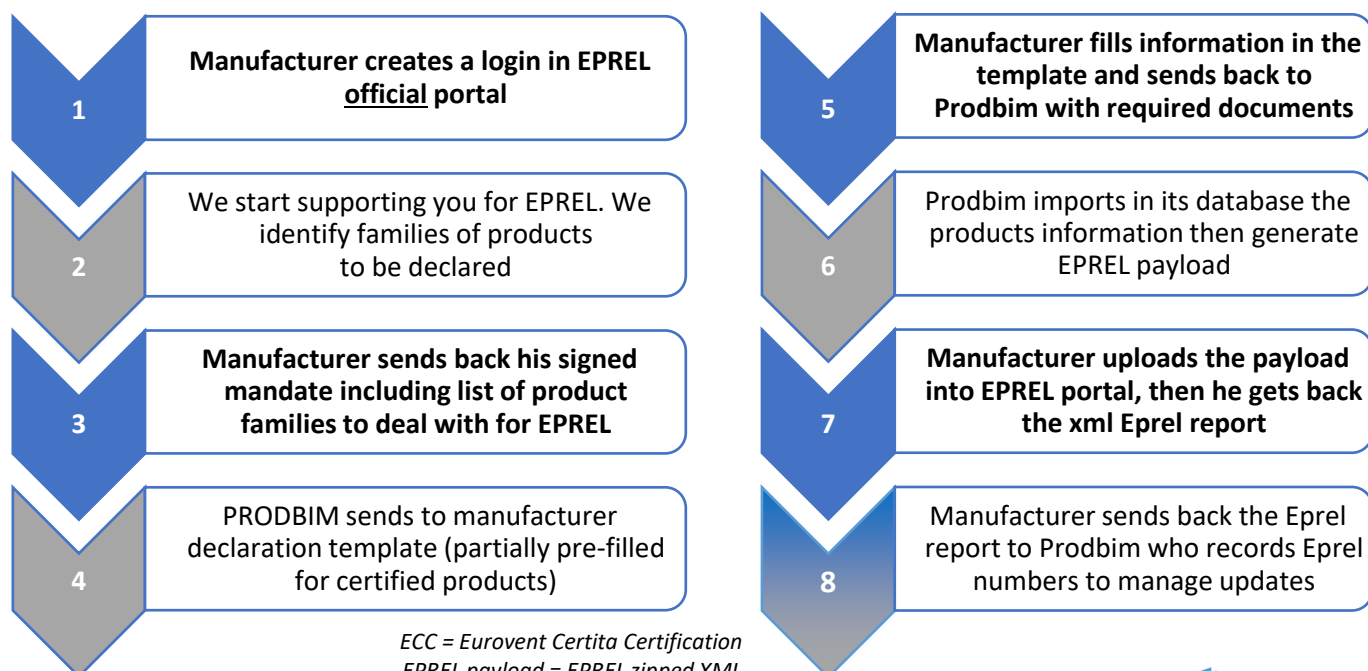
1

**Manufacturer creates a login in EPREL official portal**

2

We start supporting you for EPREL. We identify families of products to be declared

3

**Manufacturer sends back his signed mandate including list of product families to deal with for EPREL**

4

PRODBIM sends to manufacturer declaration template (partially pre-filled for certified products)

5

**Manufacturer fills information in the template and sends back to Prodbim with required documents**

6

Prodbim imports in its database the products information then generate EPREL payload

7

**Manufacturer uploads the payload into EPREL portal, then he gets back the xml Eprel report**

8

Manufacturer sends back the Eprel report to Prodbim who records Eprel numbers to manage updates

*ECC = Eurovent Certita Certification*
*EPREL payload = EPREL zipped XML*